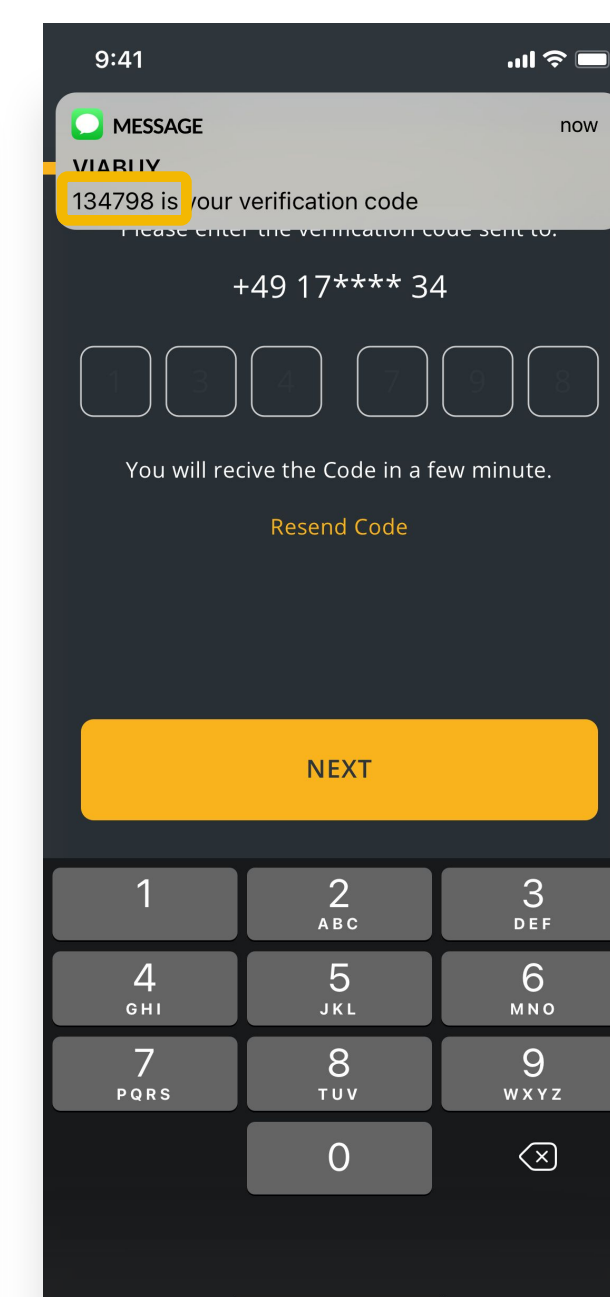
9:41

MESSAGE now
VIABUY
134798 is your verification code

Please enter the verification code sent to:

+49 17**** 34

1 3 4 7 9 8

You will recive the Code in a few minute.

Resend Code

NEXT

1
2 ABC
3 DEF
4 GHI
5 JKL
6 MNO
7 PQRS
8 TUV
9 WXYZ
0